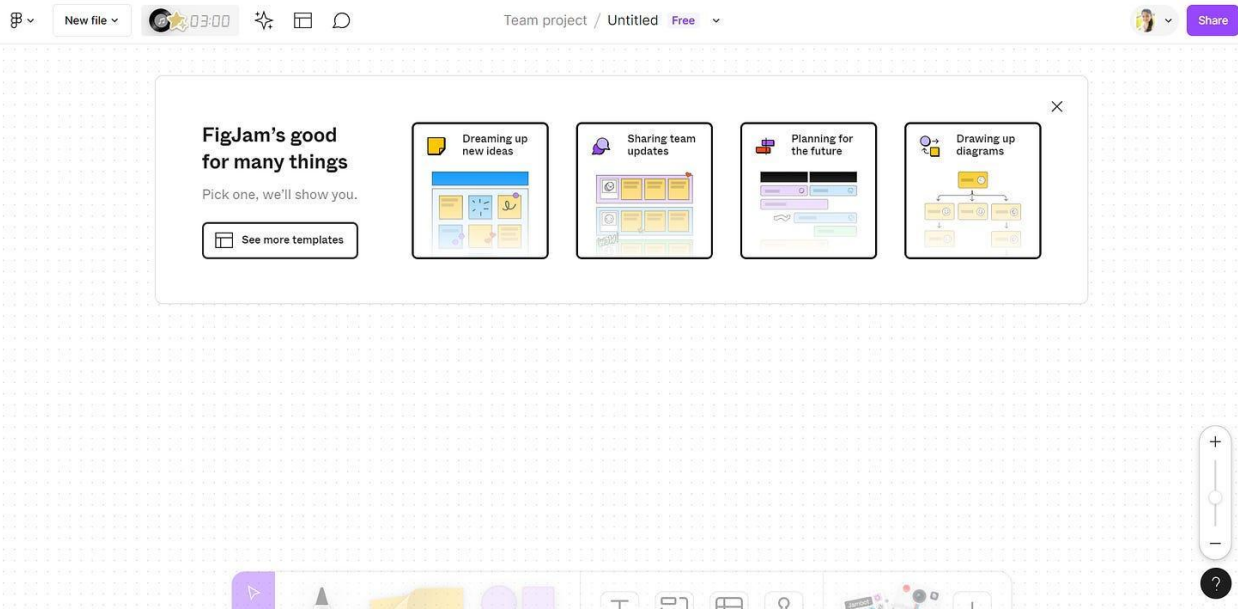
New file
03:00
Team project / Untitled Free
Share

FigJam's good for many things

Pick one, we'll show you.

See more templates

Dreaming up new ideas

Sharing team updates

Planning for the future

Drawing up diagrams

+
−
?